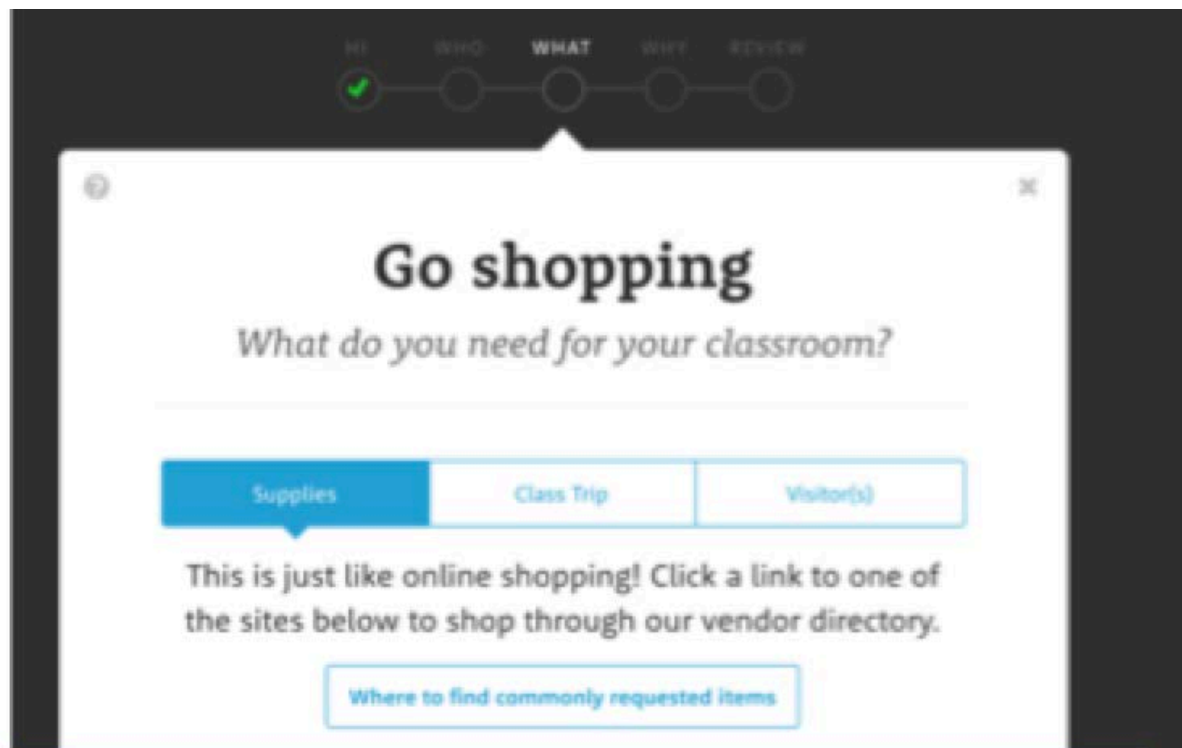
HI WHO WHAT WHY REVIEW

Go shopping

What do you need for your classroom?

Supplies | Class Trip | Visitor(s)

This is just like online shopping! Click a link to one of the sites below to shop through our vendor directory.

Where to find commonly requested items